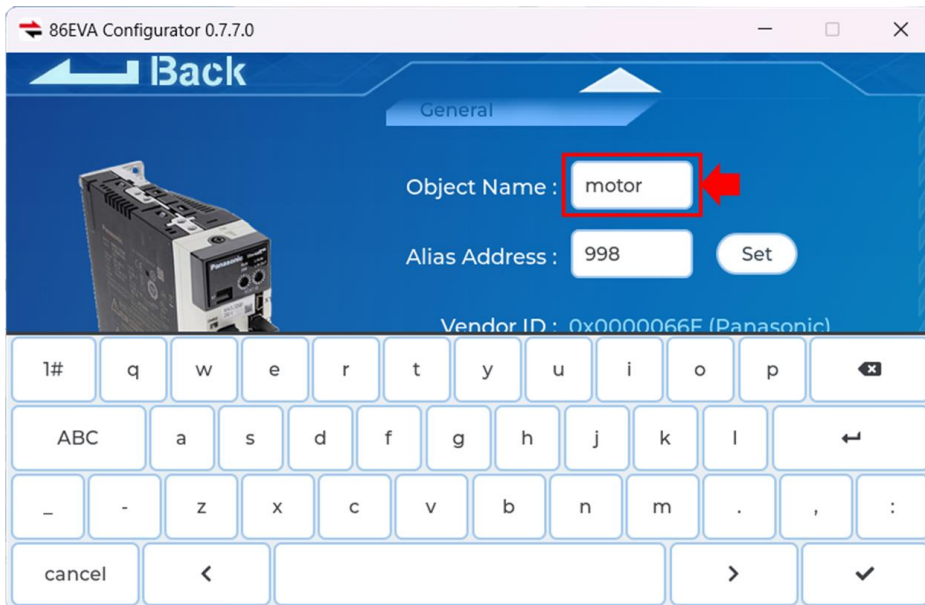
86EVA Configurator 0.7.7.0

Back

General

Object Name : motor

Alias Address : 998 Set

Vendor ID : 0x0000066E (Panasonic)

1# q w e r t y u i o p

ABC a s d f g h j k l

_ - z x c v b n m . , :

cancel